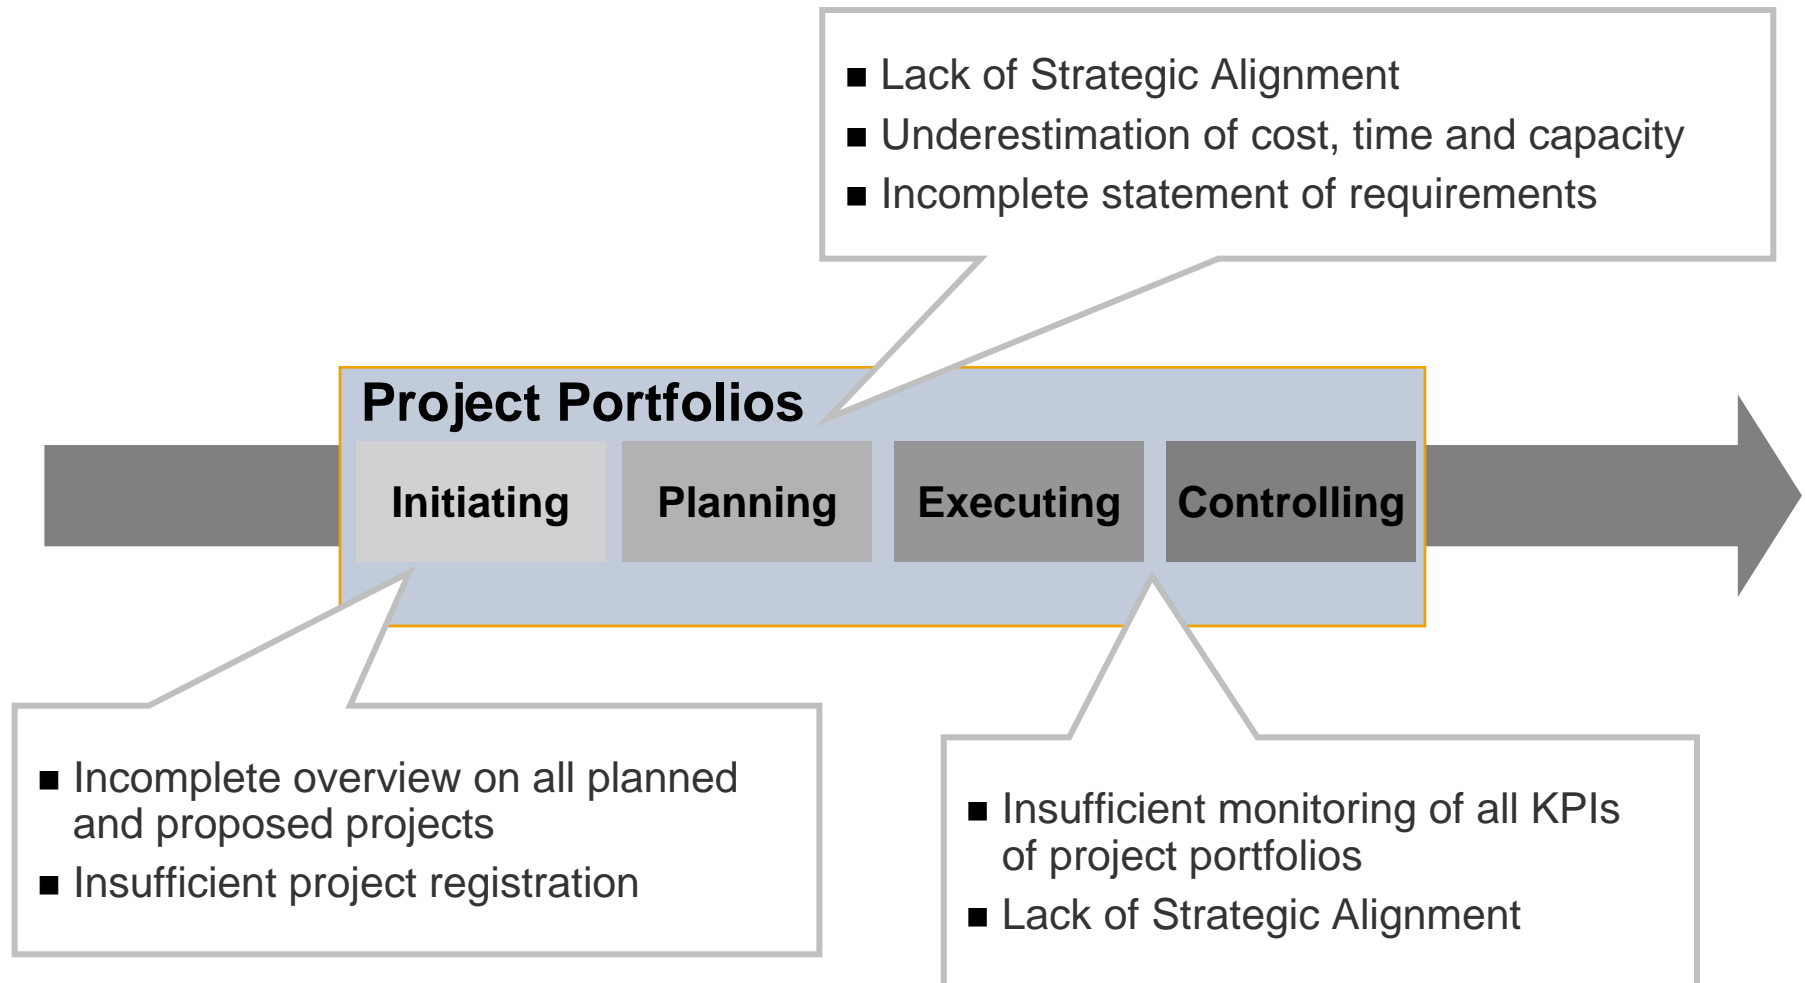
■ Lack of Strategic Alignment
■ Underestimation of cost, time and capacity
■ Incomplete statement of requirements

Project Portfolios

Initiating

Planning

Executing

Controlling

■ Incomplete overview on all planned and proposed projects
■ Insufficient project registration

■ Insufficient monitoring of all KPIs of project portfolios
■ Lack of Strategic Alignment